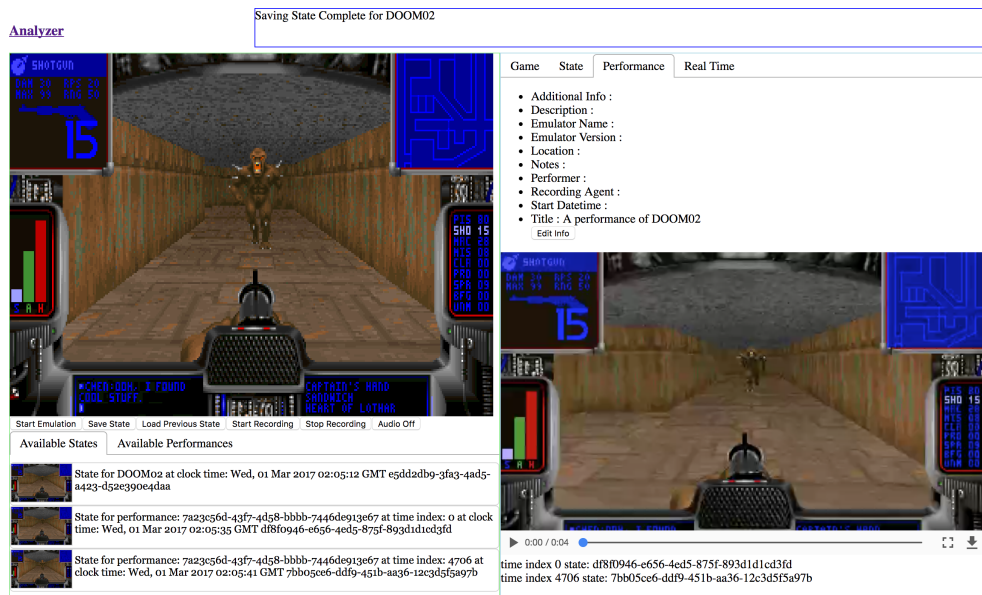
Analyzer

Saving State Complete for DOOM02

SHOTGUN

15

CHED:GON, I FOUND COOL STUFF

CAPTAIN'S HAND SANDWICH HEART OF LOTHAR

Start Emulation | Save State | Load Previous State | Start Recording | Stop Recording | Audio Off

Available States | Available Performances

State for DOOM02 at clock time: Wed, 01 Mar 2017 02:05:12 GMT e5dd2db9-3fa3-4ad5-a423-d52e390e4daa

State for performance: 7a23c56d-43f7-4d58-bbbb-7446de913e67 at time index: 0 at clock time: Wed, 01 Mar 2017 02:05:35 GMT df8f0946-e656-4ed5-875f-893d1d1cd3fd

State for performance: 7a23c56d-43f7-4d58-bbbb-7446de913e67 at time index: 4706 at clock time: Wed, 01 Mar 2017 02:05:41 GMT 7bb05ce6-ddf9-451b-aa36-12c3d5f5a97b

Game | State | Performance | Real Time

- Additional Info :
- Description :
- Emulator Name :
- Emulator Version :
- Location :
- Notes :
- Performer :
- Recording Agent :
- Start Datetime :
- Title : A performance of DOOM02

Edit Info

SHOTGUN

15

0:00 / 0:04

time index 0 state: df8f0946-e656-4ed5-875f-893d1d1cd3fd
time index 4706 state: 7bb05ce6-ddf9-451b-aa36-12c3d5f5a97b